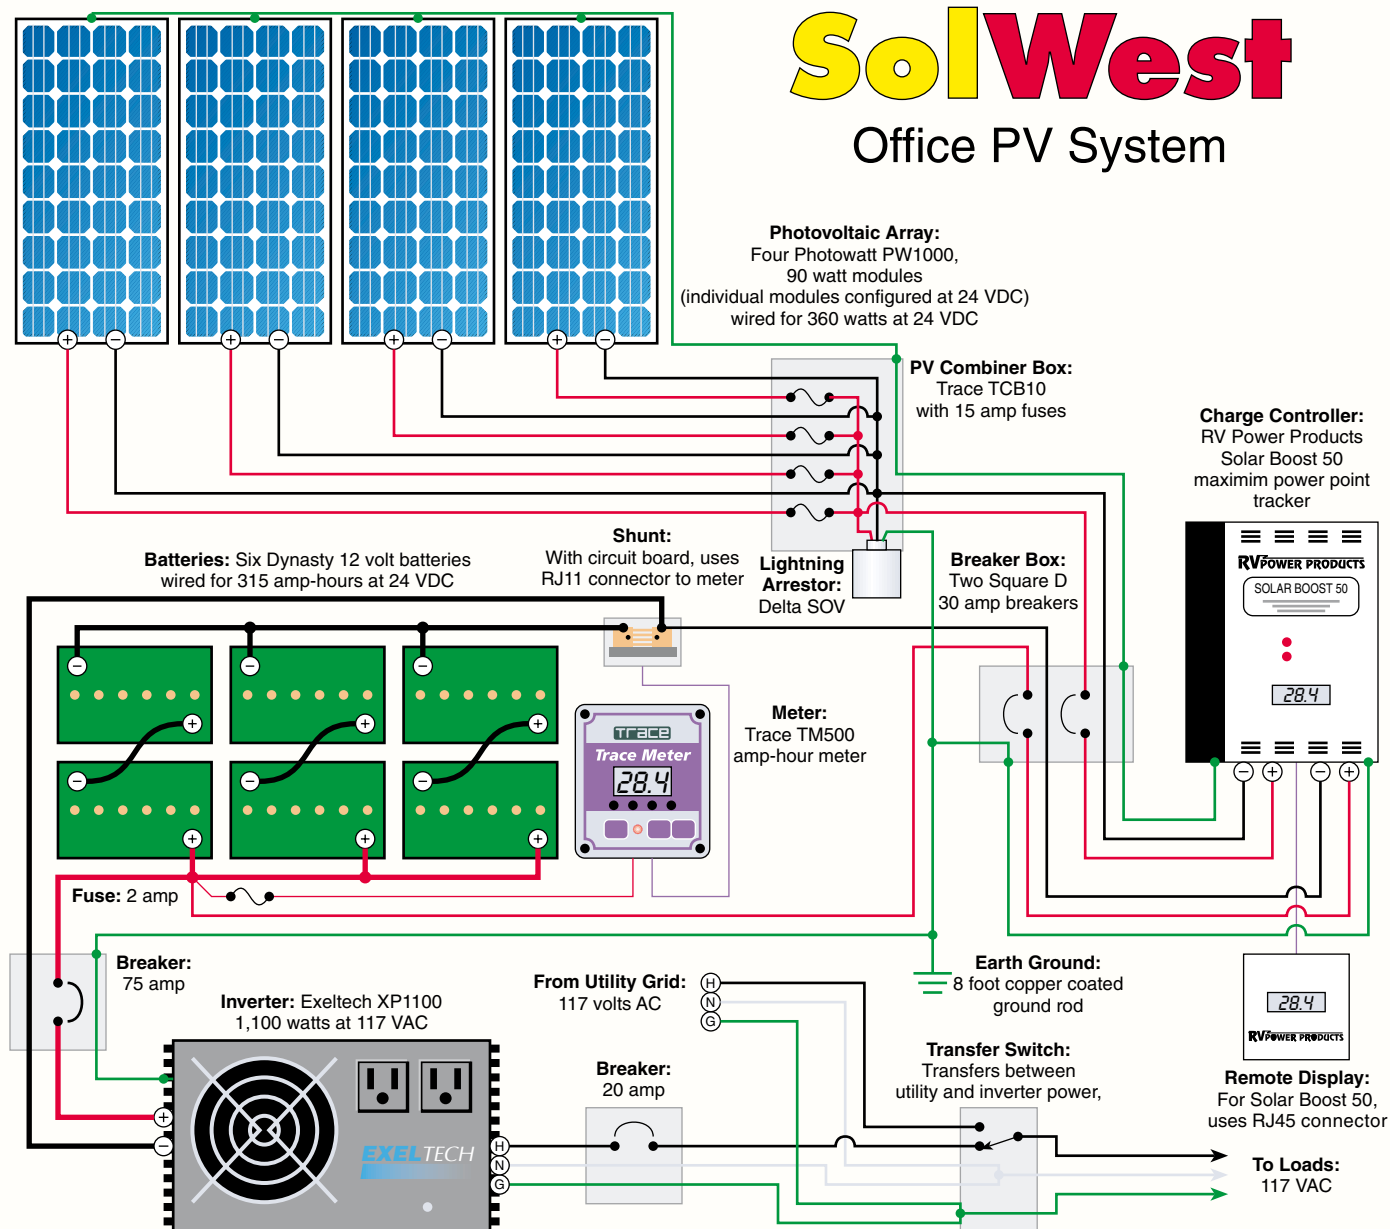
SolWest
Office PV System

Photovoltaic Array:
Four Photowatt PW1000, 90 watt modules (individual modules configured at 24 VDC) wired for 360 watts at 24 VDC

PV Combiner Box:
Trace TCB10 with 15 amp fuses

Charge Controller:
RV Power Products Solar Boost 50 maximim power point tracker

RV POWER PRODUCTS
SOLAR BOOST 50
28.4

Shunt:
With circuit board, uses RJ11 connector to meter

Batteries: Six Dynasty 12 volt batteries wired for 315 amp-hours at 24 VDC

Lightning Arrestor:
Delta SOV

Breaker Box:
Two Square D 30 amp breakers

Meter:
Trace TM500 amp-hour meter

Trace
Trace Meter
28.4

Fuse: 2 amp

Breaker:
75 amp

Inverter: Exeltech XP1100 1,100 watts at 117 VAC

EXELTECH

From Utility Grid:
117 volts AC

H
N
G

Earth Ground:
8 foot copper coated ground rod

28.4
RV POWER PRODUCTS

Remote Display:
For Solar Boost 50, uses RJ45 connector

Breaker:
20 amp

Transfer Switch:
Transfers between utility and inverter power,

To Loads:
117 VAC